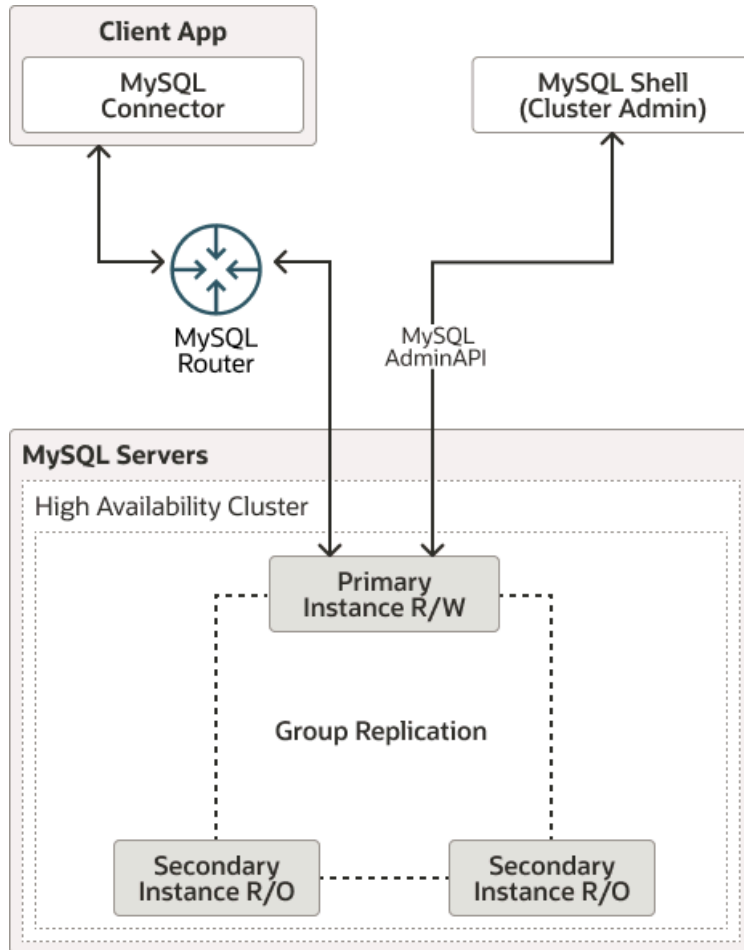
Client App

MySQL Connector

MySQL Shell (Cluster Admin)

MySQL Router

MySQL AdminAPI

MySQL Servers

High Availability Cluster

Primary Instance R/W

Group Replication

Secondary Instance R/O

Secondary Instance R/O